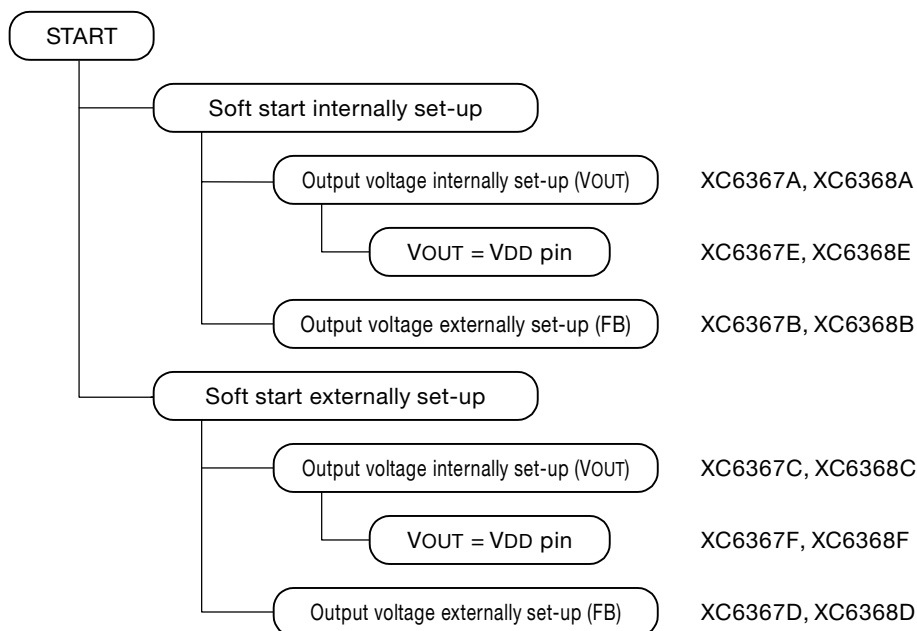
START

Soft start internally set-up

Output voltage internally set-up (VOUT)

XC6367A, XC6368A

VOUT = VDD pin

XC6367E, XC6368E

Output voltage externally set-up (FB)

XC6367B, XC6368B

Soft start externally set-up

Output voltage internally set-up (VOUT)

XC6367C, XC6368C

VOUT = VDD pin

XC6367F, XC6368F

Output voltage externally set-up (FB)

XC6367D, XC6368D